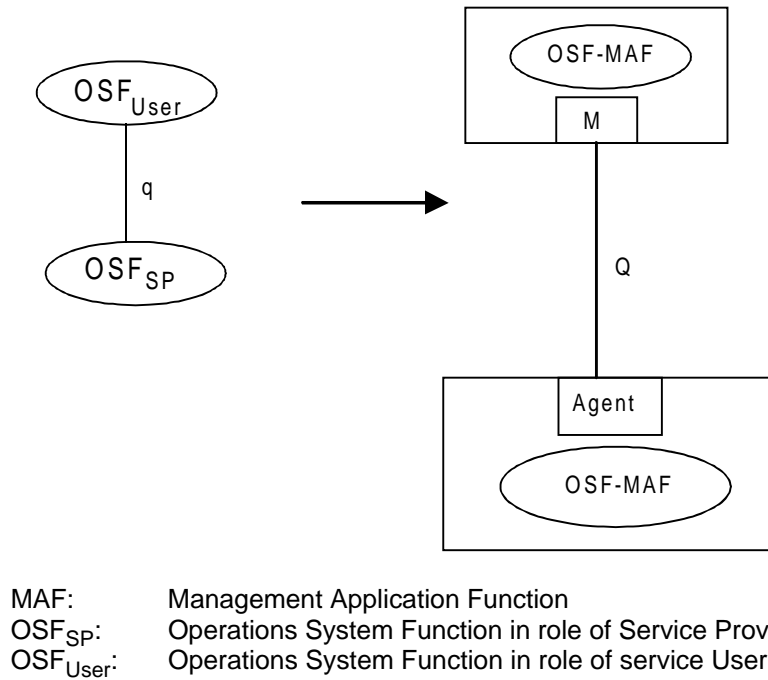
$OSF_{User}$

q

$OSF_{SP}$

OSF-MAF

M

Q

Agent

OSF-MAF

MAF: Management Application Function
$OSF_{SP}$: Operations System Function in role of Service Prov
$OSF_{User}$: Operations System Function in role of service User